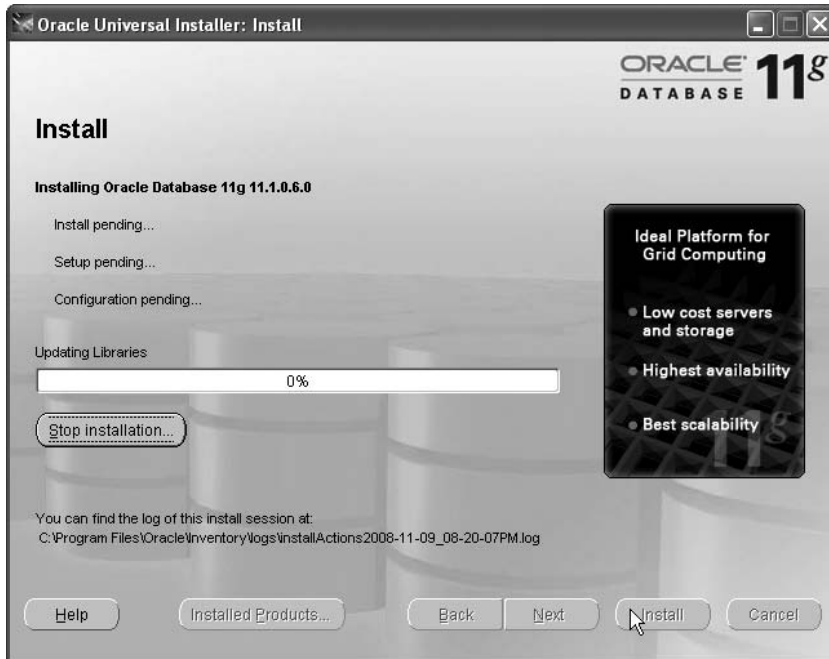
Oracle Universal Installer: Install

ORACLE DATABASE 11g

Install

Installing Oracle Database 11g 11.1.0.6.0

Install pending...

Setup pending...

Configuration pending...

Updating Libraries

0%

Stop installation...

Ideal Platform for Grid Computing

Low cost servers and storage

Highest availability

Best scalability

You can find the log of this install session at:
C:\Program Files\Oracle\Inventory\logs\installActions2008-11-09_08-20-07PM.log

Help

Installed Products...

Back

Next

Install

Cancel